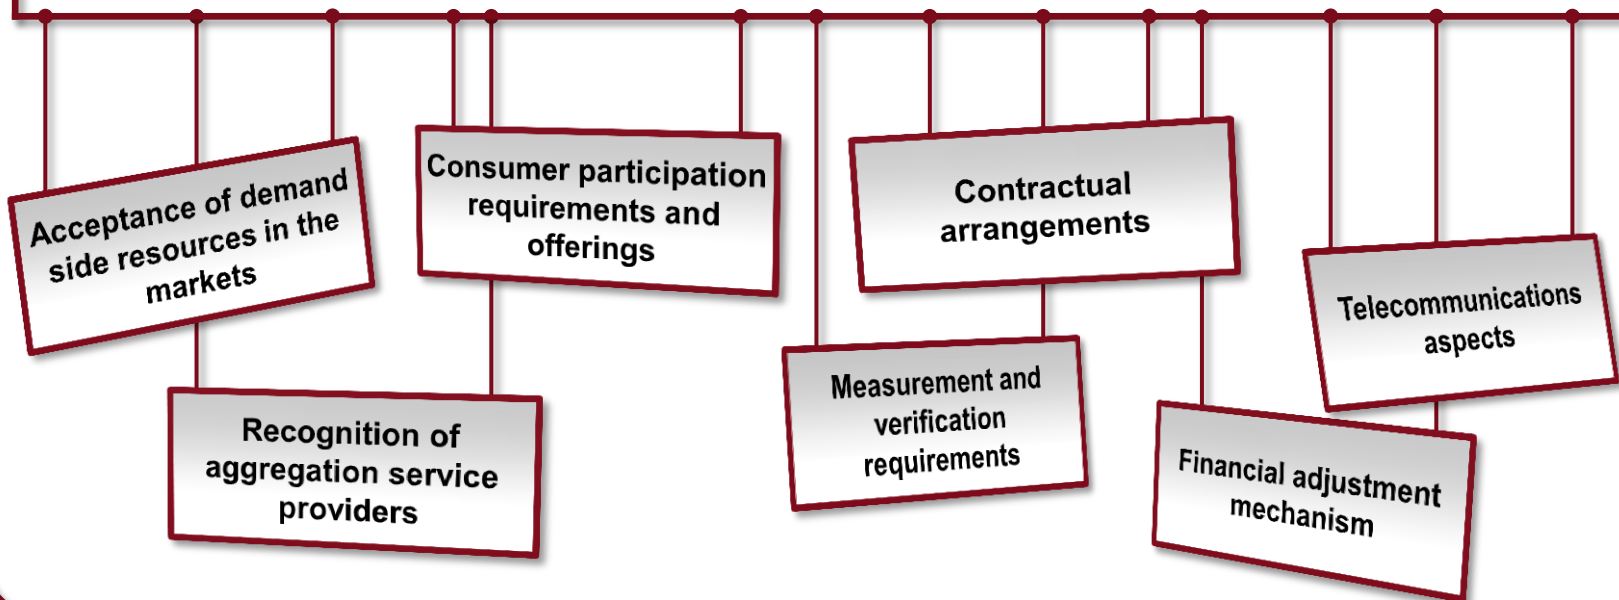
Acceptance of demand side resources in the markets

Recognition of aggregation service providers

Consumer participation requirements and offerings

Measurement and verification requirements

Contractual arrangements

Financial adjustment mechanism

Telecommunications aspects